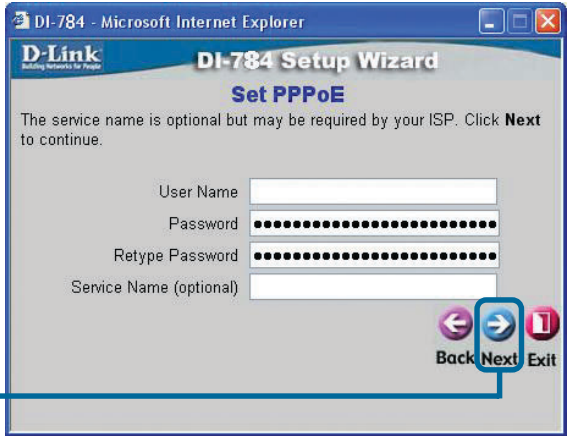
DI-784 - Microsoft Internet Explorer

D-Link
Building Networks for People

DI-784 Setup Wizard

Set PPPoE

The service name is optional but may be required by your ISP. Click **Next** to continue.

User Name
Password ••••••••••••••••••••••••••••
Retype Password ••••••••••••••••••••••••••••
Service Name (optional)

Back Next Exit